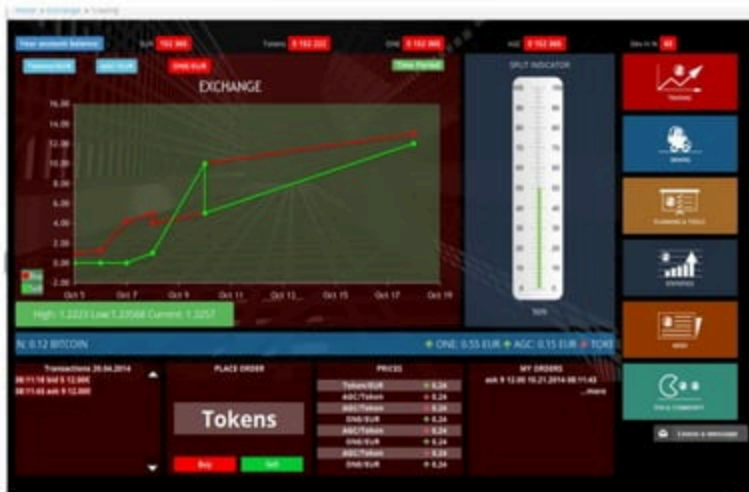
Home » Exchange » Trading

Your account balance EUR 152 360 Tokens 0 152 222 ONE 0 152 360 AGC 0 152 360 Date in % 60

Tokens/EUR AGC/EUR ONE/EUR Time Period

EXCHANGE

14.00
12.00
10.00
8.00
6.00
4.00
2.00
0.00
-2.00

Oct 5 Oct 7 Oct 9 Oct 11 Oct 13 Oct 15 Oct 17 Oct 19

Buy
Sell

High: 1.2223 Low: 1.23568 Current: 1.2257

SPLIT INDICATOR

50%

TRADING

MINING

PLANNING & TOOLS

STATISTICS

NEWS

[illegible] COMMUNITY

N: 0.12 BITCOIN ◆ ONE: 0.55 EUR ◆ AGC: 0.15 EUR ◆ TOK

Transactions 20.04.2014
08:11:18 bid $ 12.00€
08:11:43 ask $ 12.00€

PLACE ORDER

Tokens

Buy Sell

PRICES
| | |
|---|---|
| Token/EUR | 0.24 |
| AGC/Token | 0.24 |
| AGC/Token | 0.24 |
| ONE/EUR | 0.24 |
| AGC/Token | 0.24 |
| ONE/EUR | 0.24 |
| AGC/Token | 0.24 |
| ONE/EUR | 0.24 |

MY ORDERS
ask $ 12.00 10.21.2014 08:11:43
...more

Leave a message